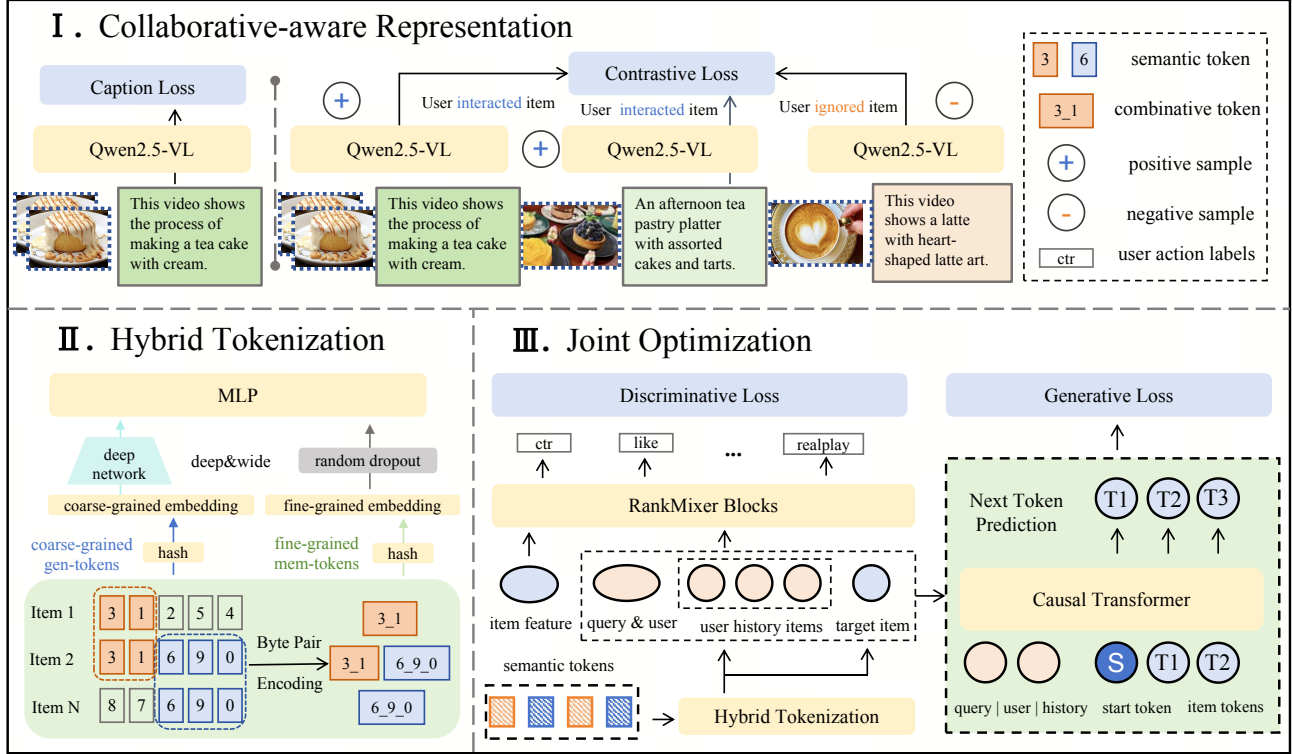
Ⅰ. Collaborative-aware Representation

Caption Loss

Qwen2.5-VL

This video shows the process of making a tea cake with cream.

Contrastive Loss

User interacted item

User interacted item

User ignored item

Qwen2.5-VL

Qwen2.5-VL

Qwen2.5-VL

This video shows the process of making a tea cake with cream.

An afternoon tea pastry platter with assorted cakes and tarts.

This video shows a latte with heart-shaped latte art.

3 6 semantic token

3_1 combinative token

positive sample

negative sample

ctr user action labels

Ⅱ. Hybrid Tokenization

MLP

deep network

deep&wide

random dropout

coarse-grained embedding

fine-grained embedding

coarse-grained gen-tokens

hash

fine-grained mem-tokens

hash

| Item 1 | 3 | 1 | 2 | 5 | 4 |
|---|---|---|---|---|---|
| Item 2 | 3 | 1 | 6 | 9 | 0 |
| Item N | 8 | 7 | 6 | 9 | 0 |

Byte Pair Encoding

3_1

3_1

6_9_0

6_9_0

Ⅲ. Joint Optimization

Discriminative Loss

ctr like ... realplay

RankMixer Blocks

item feature

query & user

user history items

target item

semantic tokens

Hybrid Tokenization

Generative Loss

Next Token Prediction

T1 T2 T3

Causal Transformer

S T1 T2

query | user | history

start token

item tokens